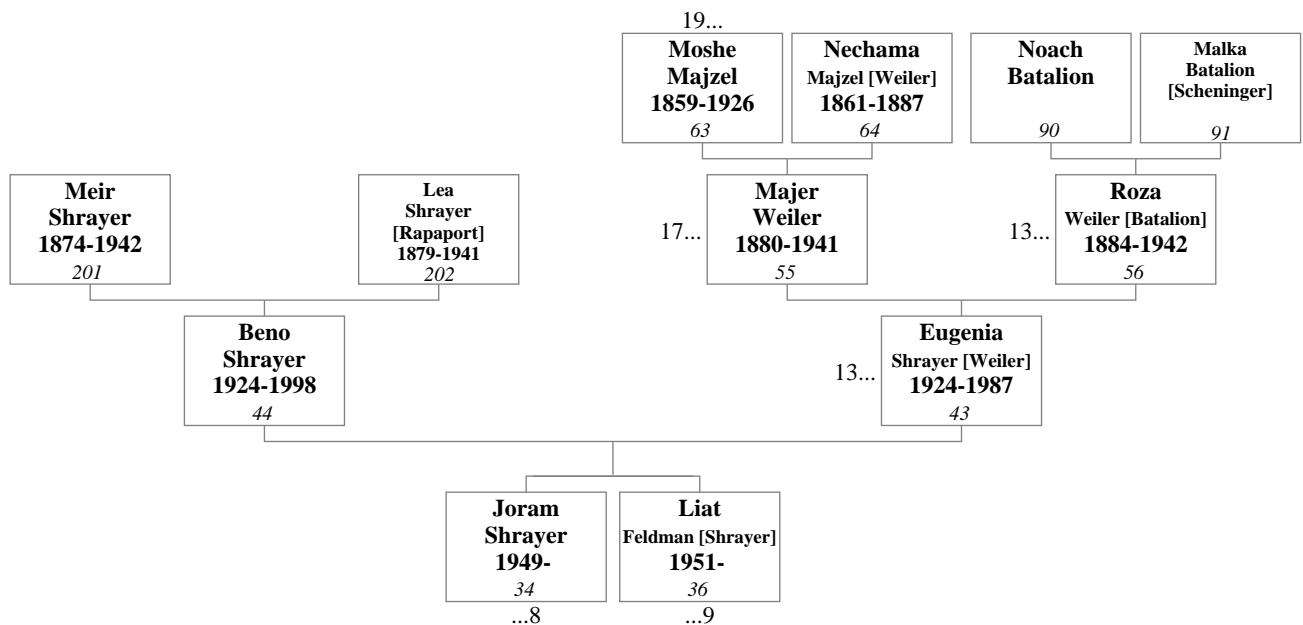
19...

Moshe Majzel 1859-1926 63

Nechama Majzel [Weiler] 1861-1887 64

Noach Batalion 90

Malka Batalion [Scheninger] 91

Meir Shrayer 1874-1942 201

Lea Shrayer [Rapaport] 1879-1941 202

17...

Majer Weiler 1880-1941 55

13...

Roza Weiler [Batalion] 1884-1942 56

Beno Shrayer 1924-1998 44

13...

Eugenia Shrayer [Weiler] 1924-1987 43

Joram Shrayer 1949- 34

...8

Liat Feldman [Shrayer] 1951- 36

...9